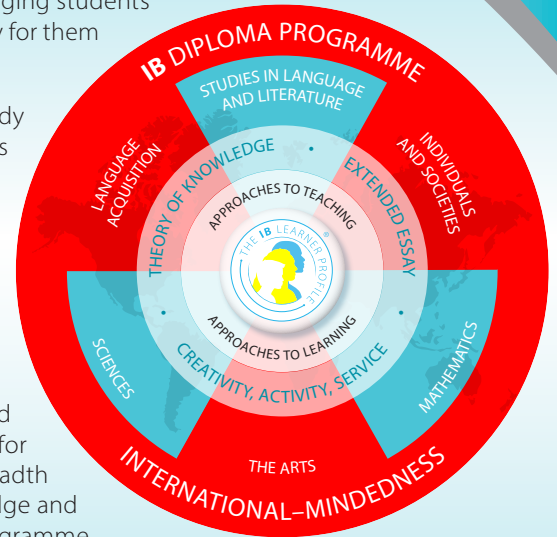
ging students
y for them

dy
s

d
for
adth
dge and
gramme

IB DIPLOMA PROGRAMME

STUDIES IN LANGUAGE AND LITERATURE

LANGUAGE ACQUISITION

INDIVIDUALS AND SOCIETIES

THEORY OF KNOWLEDGE

EXTENDED ESSAY

APPROACHES TO TEACHING

THE IB LEARNER PROFILE

APPROACHES TO LEARNING

SCIENCES

MATHEMATICS

CREATIVITY, ACTIVITY, SERVICE

THE ARTS

INTERNATIONAL–MINDEDNESS